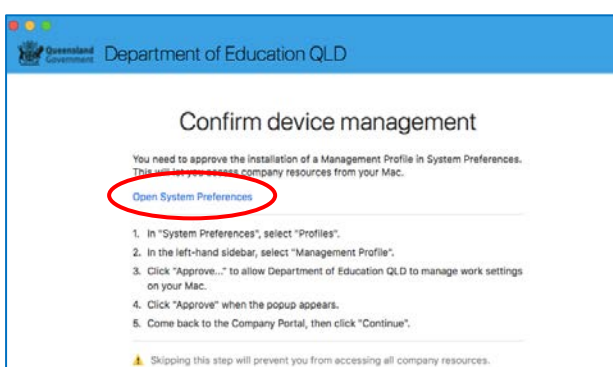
Queensland Government Department of Education QLD

Confirm device management

You need to approve the installation of a Management Profile in System Preferences. This will let you access company resources from your Mac.

Open System Preferences

1. In "System Preferences", select "Profiles".
2. In the left-hand sidebar, select "Management Profile".
3. Click "Approve..." to allow Department of Education QLD to manage work settings on your Mac.
4. Click "Approve" when the popup appears.
5. Come back to the Company Portal, then click "Continue".

Skipping this step will prevent you from accessing all company resources.